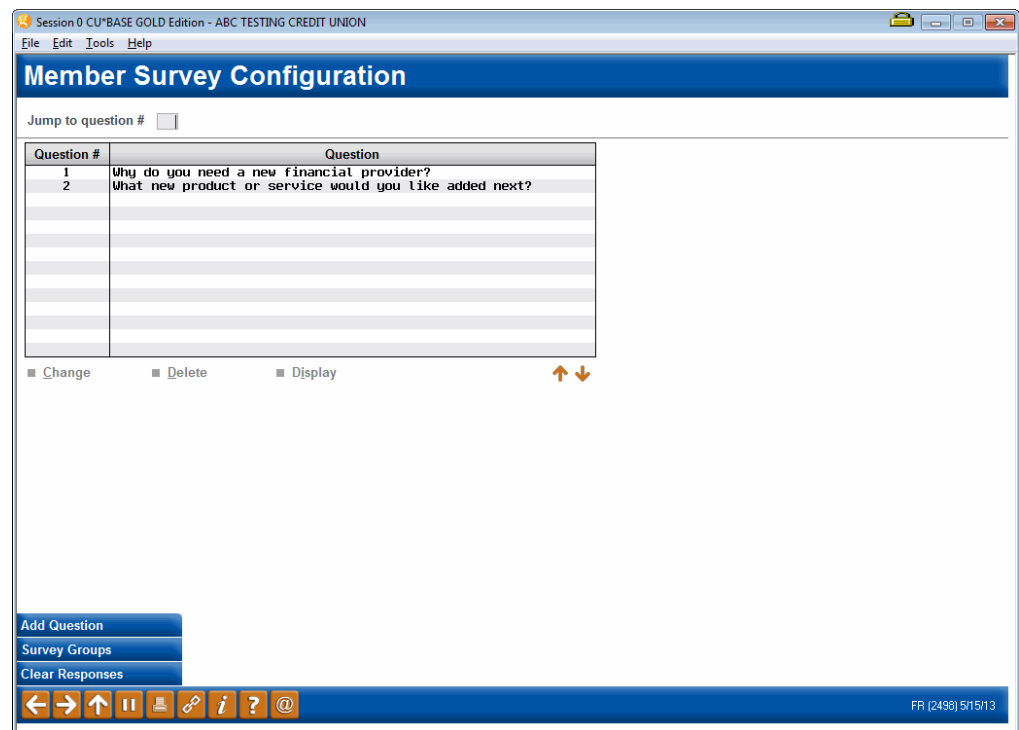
Session 0 CU*BASE GOLD Edition - ABC TESTING CREDIT UNION

File Edit Tools Help

Member Survey Configuration

Jump to question #

| Question # | Question |
|---|---|
| 1 | Why do you need a new financial provider? |
| 2 | What new product or service would you like added next? |

Change Delete Display

Add Question
Survey Groups
Clear Responses

FR (2498) 5/15/13